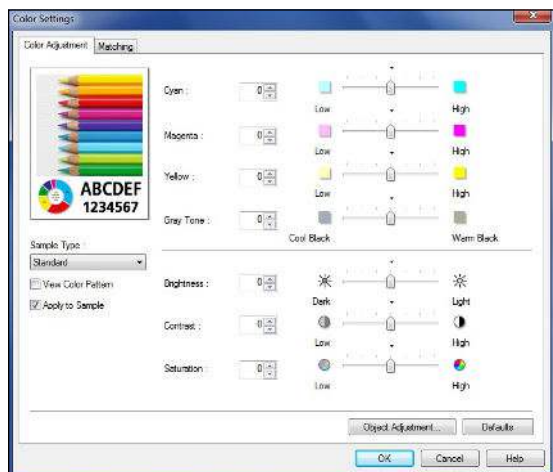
Color Settings

Color Adjustment | Matching

ABCDEF
1234567

Sample Type :
Standard
View Color Pattern
Apply to Sample

Cyan : 0 Low High
Magenta : 0 Low High
Yellow : 0 Low High
Gray Tone : 0 Cool Black Warm Black

Brightness : 0 Dark Light
Contrast : 0 Low High
Saturation : 0 Low High

Object Adjustment... Defaults

OK Cancel Help